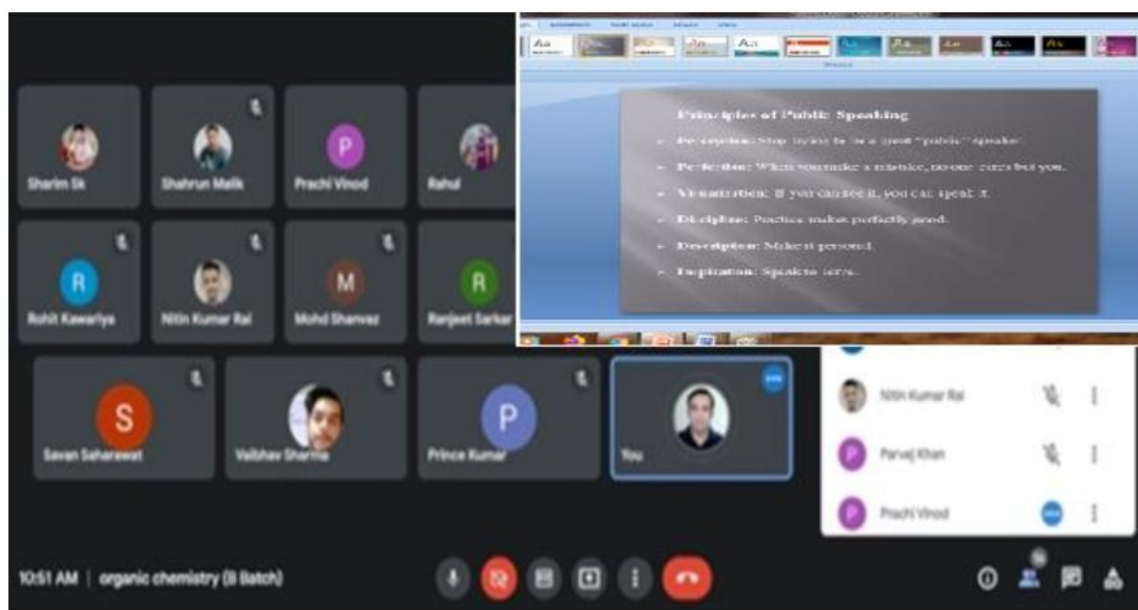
Sharim Sk
Shahrun Malik
P
Prachi Vinod
Rahul
R
Rohit Kawariya
Nitin Kumar Rai
M
Mohd Shanvaz
R
Ranjeet Sarkar
S
Savan Saharawat
Vaibhav Sharma
P
Prince Kumar
You

Principles of Public Speaking
- Perception: Stop trying to be a great "public" speaker.
- Perfection: When you make a mistake, no-one cares but you.
- Visualization: If you can see it, you can speak it.
- Discipline: Practice makes perfectly good.
- Description: Make it personal.
- Inspiration: Speak to serve.

Nitin Kumar Rai
P
Parvej Khan
P
Prachi Vinod

10:51 AM | organic chemistry (B Batch)